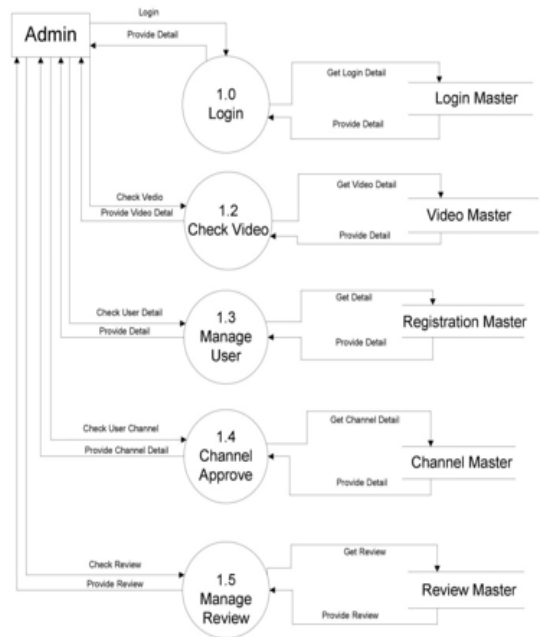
Admin

Login

Provide Detail

1.0
Login

Get Login Detail

Provide Detail

Login Master

Check Vedio

Provide Video Detail

1.2
Check Video

Get Video Detail

Provide Detail

Video Master

Check User Detail

Provide Detail

1.3
Manage
User

Get Detail

Provide Detail

Registration Master

Check User Channel

Provide Channel Detail

1.4
Channel
Approve

Get Channel Detail

Provide Detail

Channel Master

Check Review

Provide Review

1.5
Manage
Review

Get Review

Provide Review

Review Master